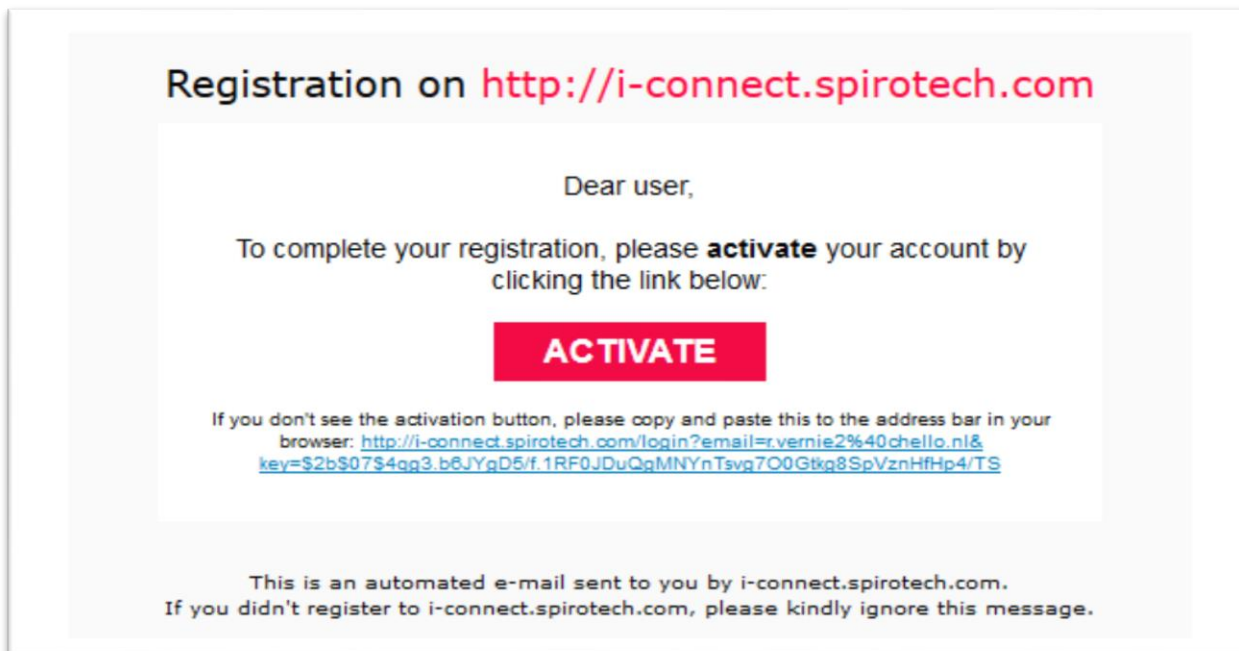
Registration on http://i-connect.spirotech.com

Dear user,

To complete your registration, please **activate** your account by clicking the link below:

ACTIVATE

If you don't see the activation button, please copy and paste this to the address bar in your browser: http://i-connect.spirotech.com/login?email=r.vernie2%40chello.nl&key=$2b$07$4qg3.b6JYgD5/f.1RF0JDuQgMNYnTsvg7O0Gtkg8SpVznHfHp4/TS

This is an automated e-mail sent to you by i-connect.spirotech.com.
If you didn't register to i-connect.spirotech.com, please kindly ignore this message.